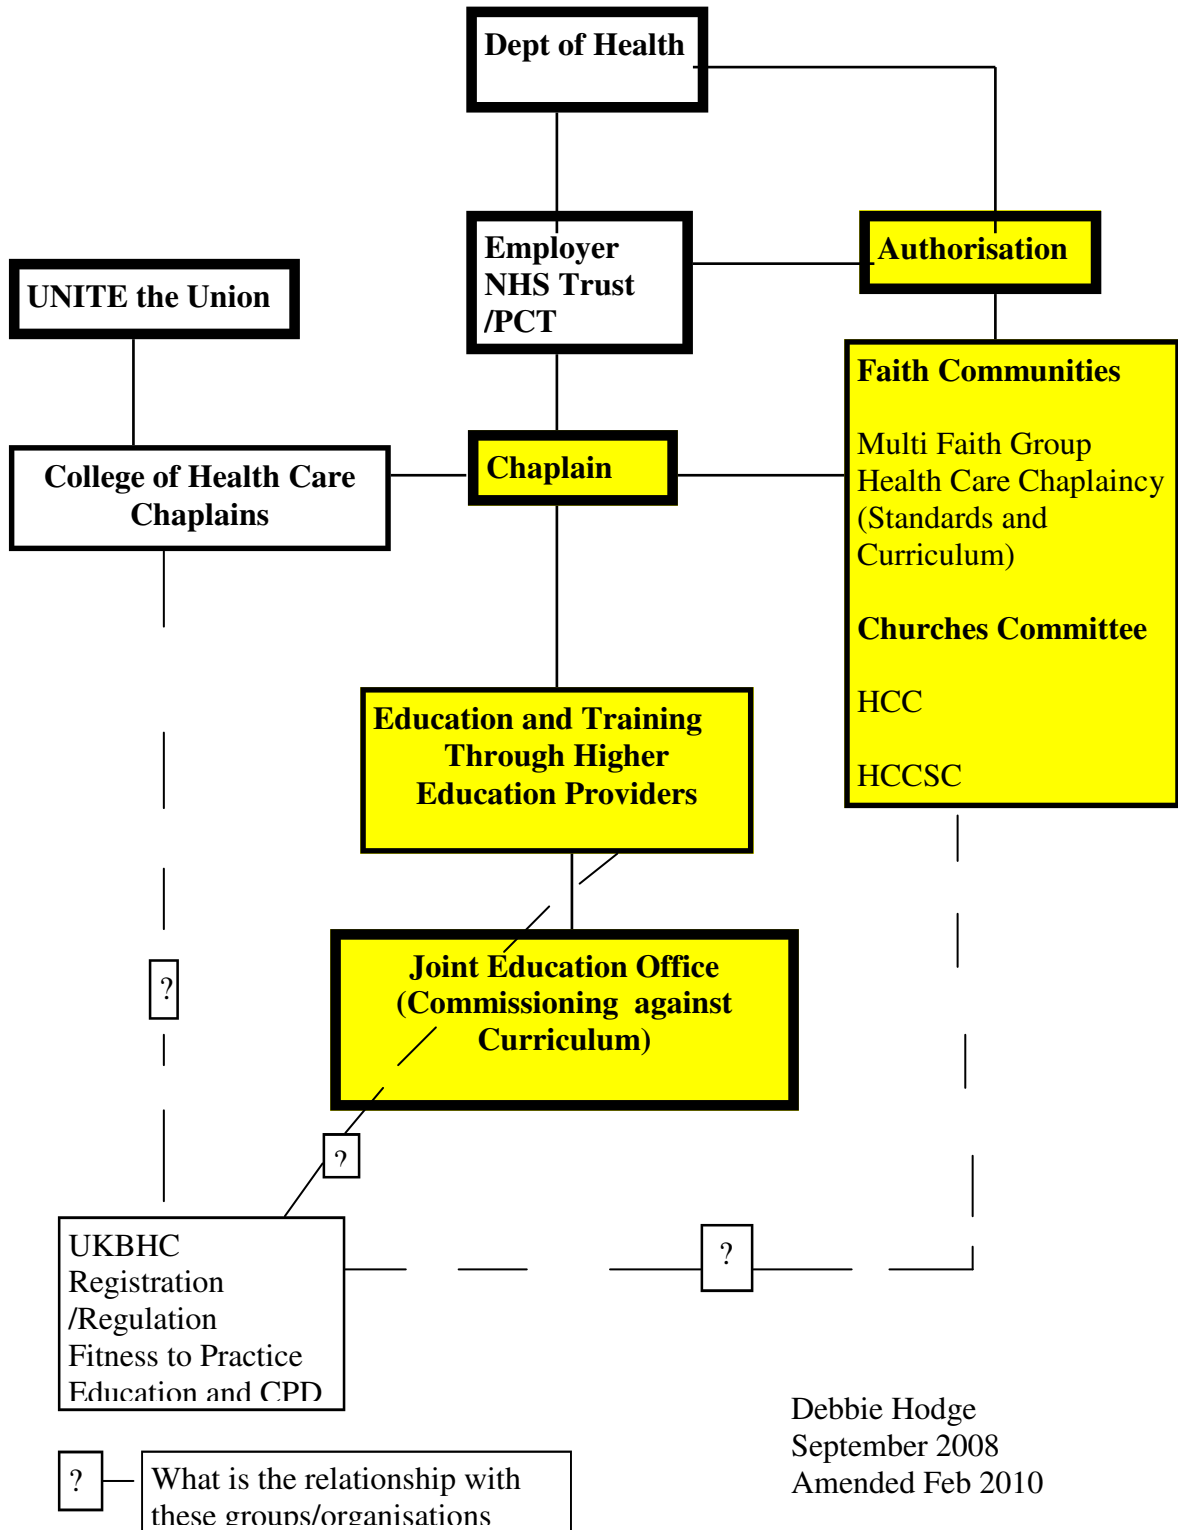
Dept of Health

UNITE the Union

Employer
NHS Trust
/PCT

Authorisation

Faith Communities

Multi Faith Group
Health Care Chaplaincy
(Standards and
Curriculum)

Churches Committee

HCC

HCCSC

College of Health Care
Chaplains

Chaplain

Education and Training
Through Higher
Education Providers

?

Joint Education Office
(Commissioning against
Curriculum)

?

UKBHC
Registration
/Regulation
Fitness to Practice
Education and CPD

?

? What is the relationship with these groups/organisations

Debbie Hodge
September 2008
Amended Feb 2010